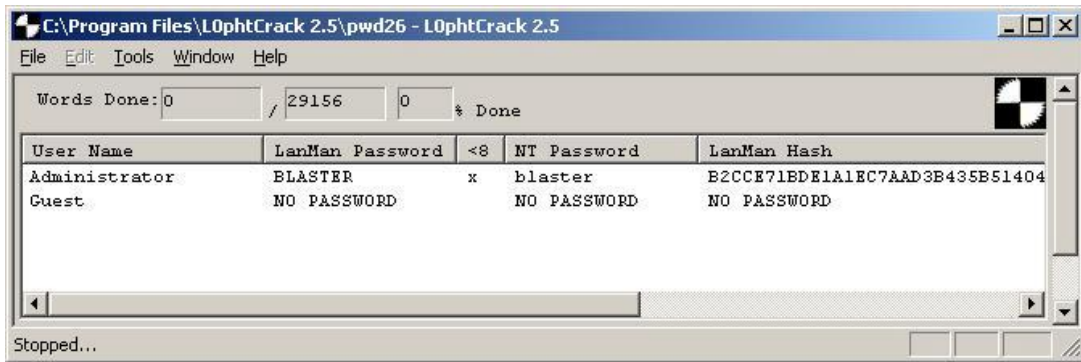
C:\Program Files\L0phtCrack 2.5\pwd26 - L0phtCrack 2.5

File Edit Tools Window Help

Words Done: 0 / 29156 0 % Done

| User Name | LanMan Password | <8 | NT Password | LanMan Hash |
|---|---|---|---|---|
| Administrator | BLASTER | x | blaster | B2CCE71BDE1A1EC7AAD3B435B51404 |
| Guest | NO PASSWORD | | NO PASSWORD | NO PASSWORD |

Stopped...